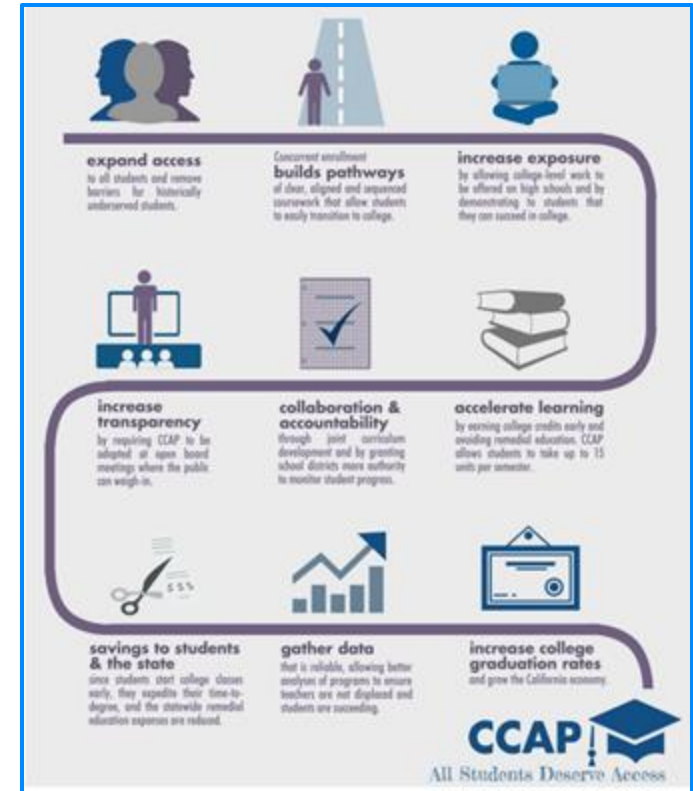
expand access
to all students and remove barriers for historically underserved students.

Concurrent enrollment
builds pathways
of clear, aligned and sequenced coursework that allow students to easily transition to college.

increase exposure
by allowing college-level work to be offered on high schools and by demonstrating to students that they can succeed in college.

increase transparency
by requiring CCAP to be adopted at open board meetings where the public can weigh-in.

collaboration & accountability
through joint curriculum development and by granting school districts more authority to monitor student progress.

accelerate learning
by earning college credits early and avoiding remedial education. CCAP allows students to take up to 15 units per semester.

$$$

savings to students & the state
since students start college classes early, they expedite their time-to-degree, and the statewide remedial education expenses are reduced.

gather data
that is reliable, allowing better analyses of programs to ensure teachers are not displaced and students are succeeding.

increase college graduation rates
and grow the California economy.

CCAP
All Students Deserve Access